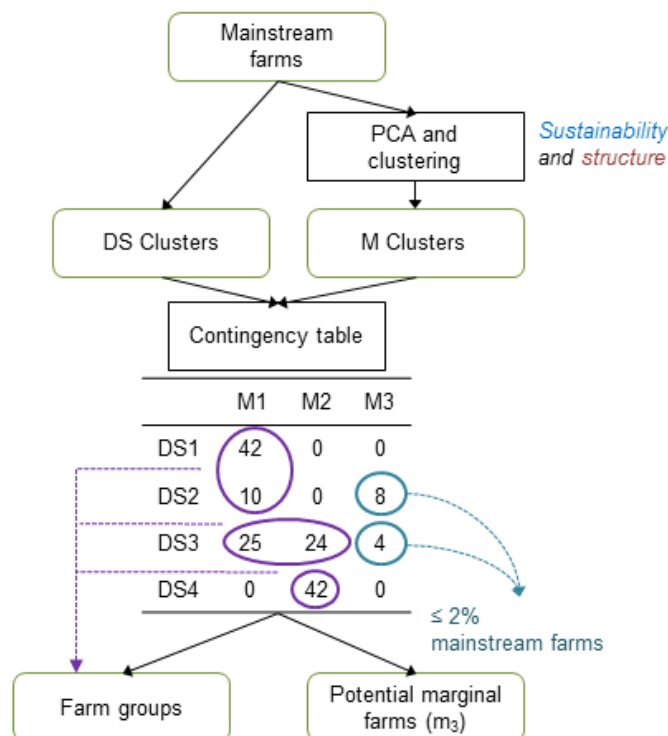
Mainstream farms

PCA and clustering

Sustainability and structure

DS Clusters

M Clusters

Contingency table

|  | M1 | M2 | M3 |
|---|---|---|---|
| DS1 | 42 | 0 | 0 |
| DS2 | 10 | 0 | 8 |
| DS3 | 25 | 24 | 4 |
| DS4 | 0 | 42 | 0 |

≤ 2% mainstream farms

Farm groups

Potential marginal farms ($m_3$)